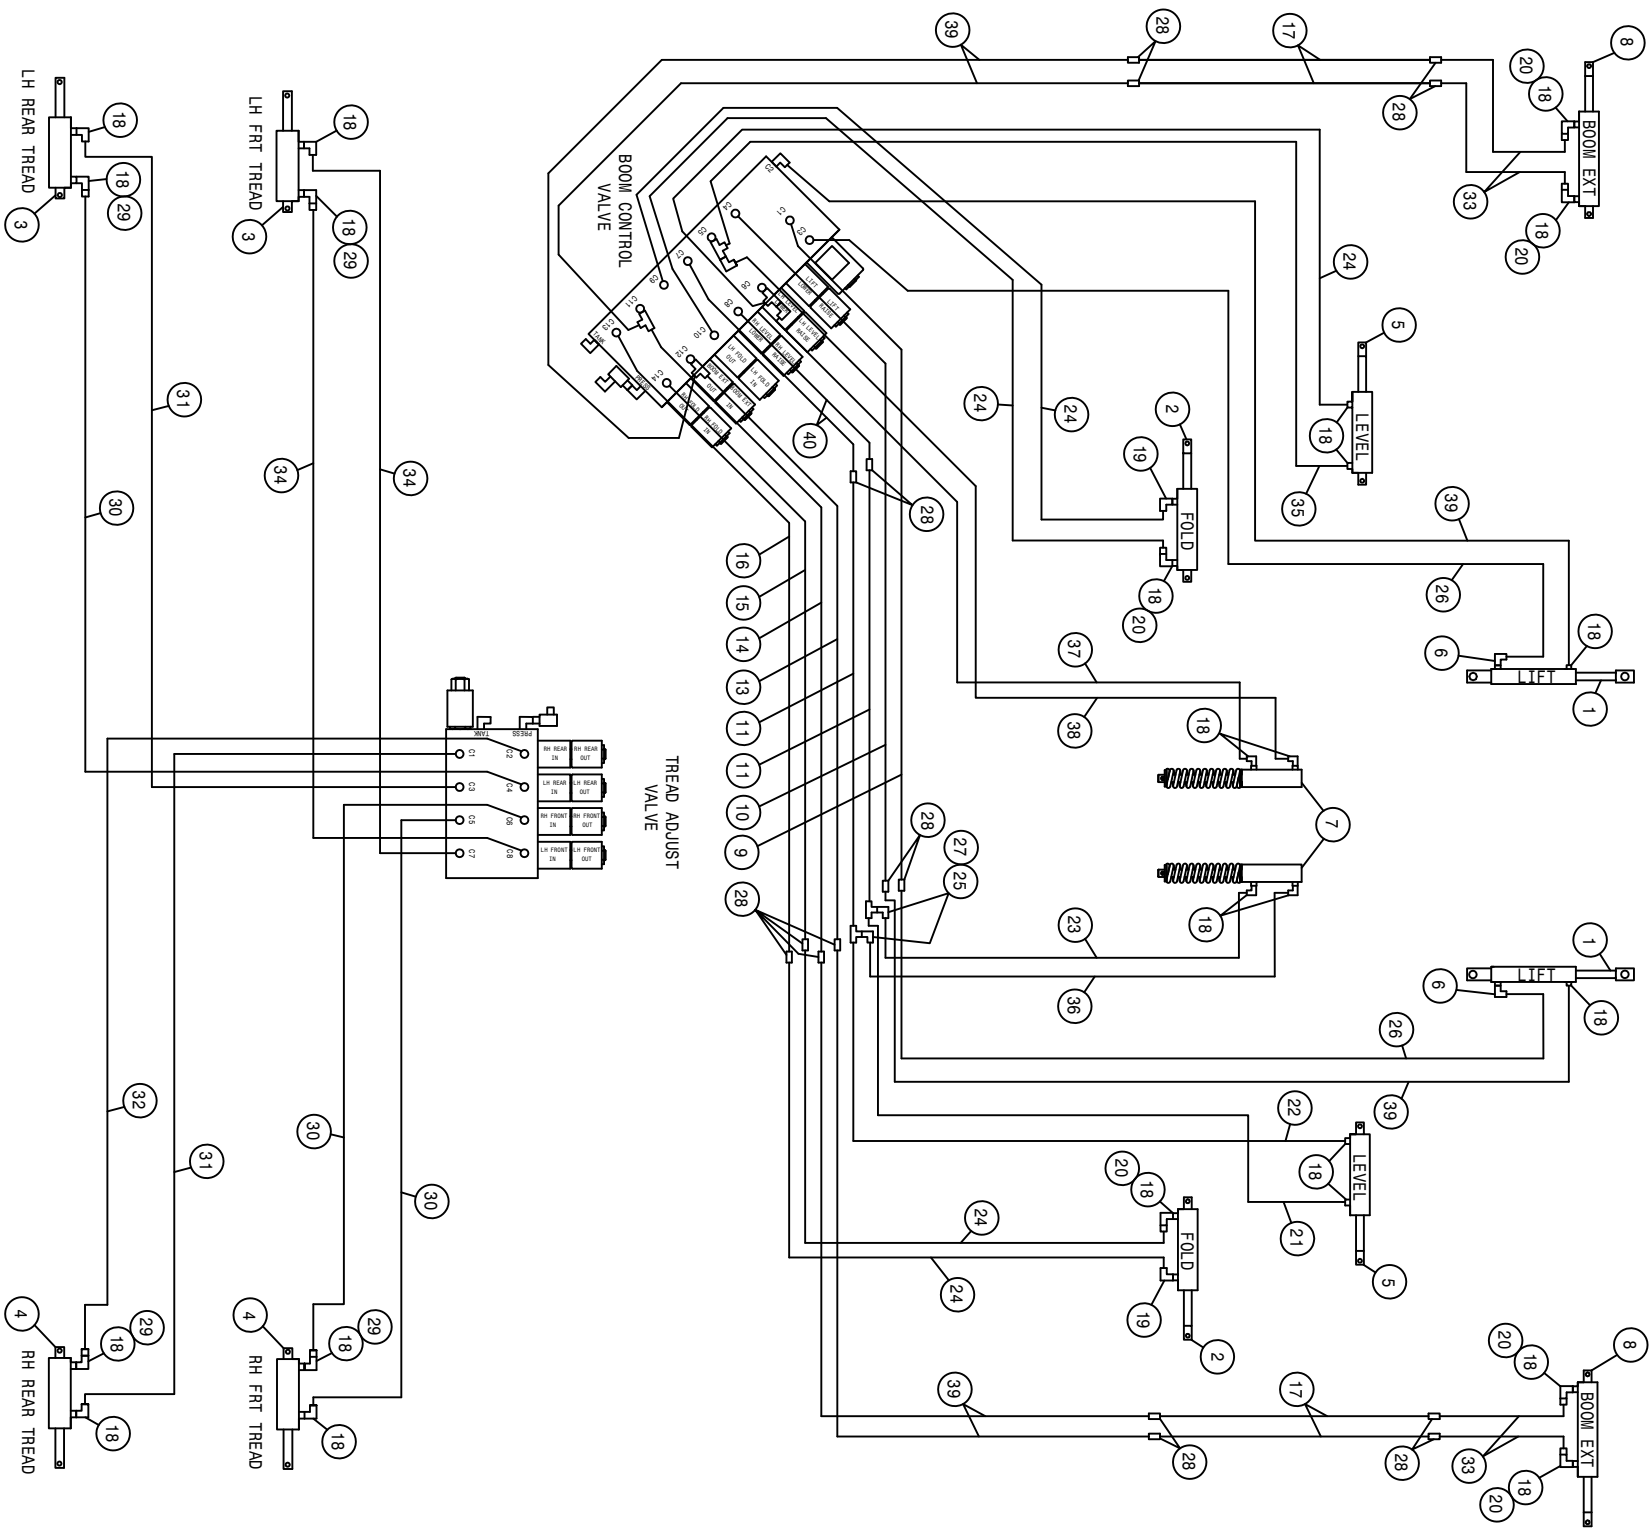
LH REAR TREAD
18
18
29
3
LH FRT TREAD
18
3
18
29
BOOM CONTROL VALVE
C1
C2
C3
C4
C5
C6
C7
C8
C9
C10
C11
C12
C13
C14
LIFT LOWER
LIFT RAISE
RH LEVEL LOWER
RH LEVEL RAISE
LH LEVEL LOWER
LH LEVEL RAISE
LH FOLD OUT
LH FOLD IN
BOOM EXT OUT
BOOM EXT IN
TANK
PRESS
39
28
17
28
8
20
18
BOOM EXT
33
18
20
24
5
LEVEL
18
35
24
24
2
19
FOLD
18
20
39
26
18
6
LIFT
1
40
28
16
15
14
13
11
11
10
9
31
30
34
34
37
38
18
7
18
28
27
25
28
23
36
TREAD ADJUST VALVE
TANK
PRESS
C1
C2
C3
C4
C5
C6
C7
C8
RH REAR IN
RH REAR OUT
LH REAR IN
LH REAR OUT
RH FRONT IN
RH FRONT OUT
LH FRONT IN
LH FRONT OUT
1
LIFT
6
18
26
39
22
LEVEL
18
21
5
20
18
24
FOLD
24
19
2
32
31
30
30
4
29
18
18
RH REAR TREAD
4
29
18
18
RH FRT TREAD
39
28
17
28
8
20
18
BOOM EXT
33
18
20